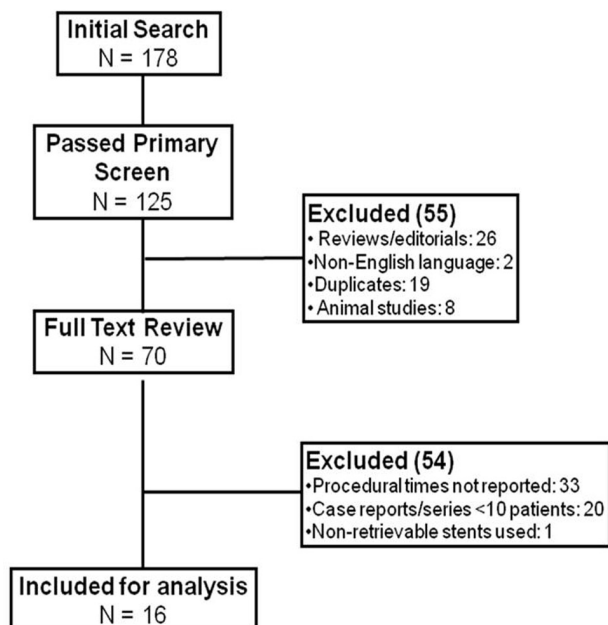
Initial Search
N = 178

Passed Primary Screen
N = 125

Excluded (55)
• Reviews/editorials: 26
•Non-English language: 2
•Duplicates: 19
• Animal studies: 8

Full Text Review
N = 70

Excluded (54)
•Procedural times not reported: 33
•Case reports/series <10 patients: 20
•Non-retrievable stents used: 1

Included for analysis
N = 16